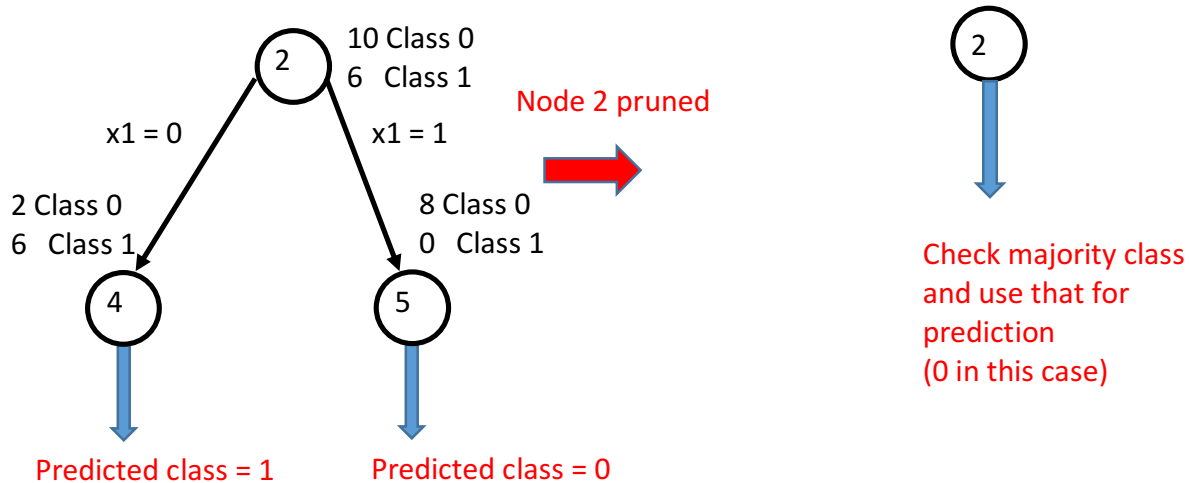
2

10 Class 0
6 Class 1

x1 = 0

x1 = 1

2 Class 0
6 Class 1

8 Class 0
0 Class 1

4

5

Predicted class = 1

Predicted class = 0

Node 2 pruned

2

Check majority class and use that for prediction
(0 in this case)